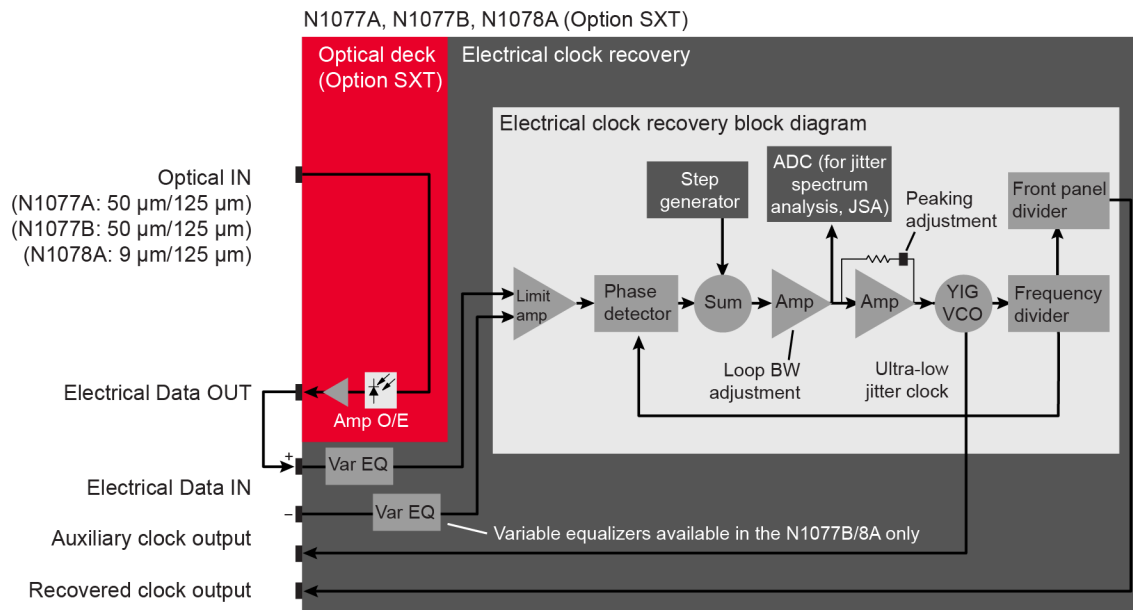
N1077A, N1077B, N1078A (Option SXT)

Optical deck (Option SXT)

Electrical clock recovery

Electrical clock recovery block diagram

Optical IN
(N1077A: 50 µm/125 µm)
(N1077B: 50 µm/125 µm)
(N1078A: 9 µm/125 µm)

Step generator

ADC (for jitter spectrum analysis, JSA)

Peaking adjustment

Front panel divider

Limit amp

Phase detector

Sum

Amp

Amp

YIG VCO

Frequency divider

Loop BW adjustment

Ultra-low jitter clock

Electrical Data OUT

Amp O/E

+

Var EQ

Electrical Data IN

–

Var EQ

Variable equalizers available in the N1077B/8A only

Auxiliary clock output

Recovered clock output